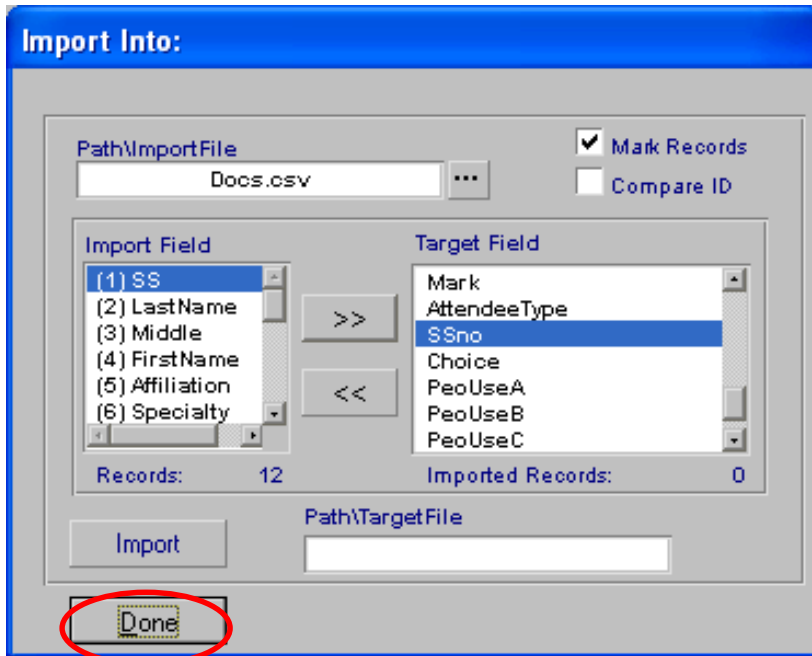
Import Into:

Path\ImportFile
Docs.csv
...

Mark Records
Compare ID

Import Field
(1) SS
(2) LastName
(3) Middle
(4) FirstName
(5) Affiliation
(6) Specialty

>>
<<

Target Field
Mark
AttendeeType
SSno
Choice
PeoUseA
PeoUseB
PeoUseC

Records: 12
Imported Records: 0

Import
Path\TargetFile

Done